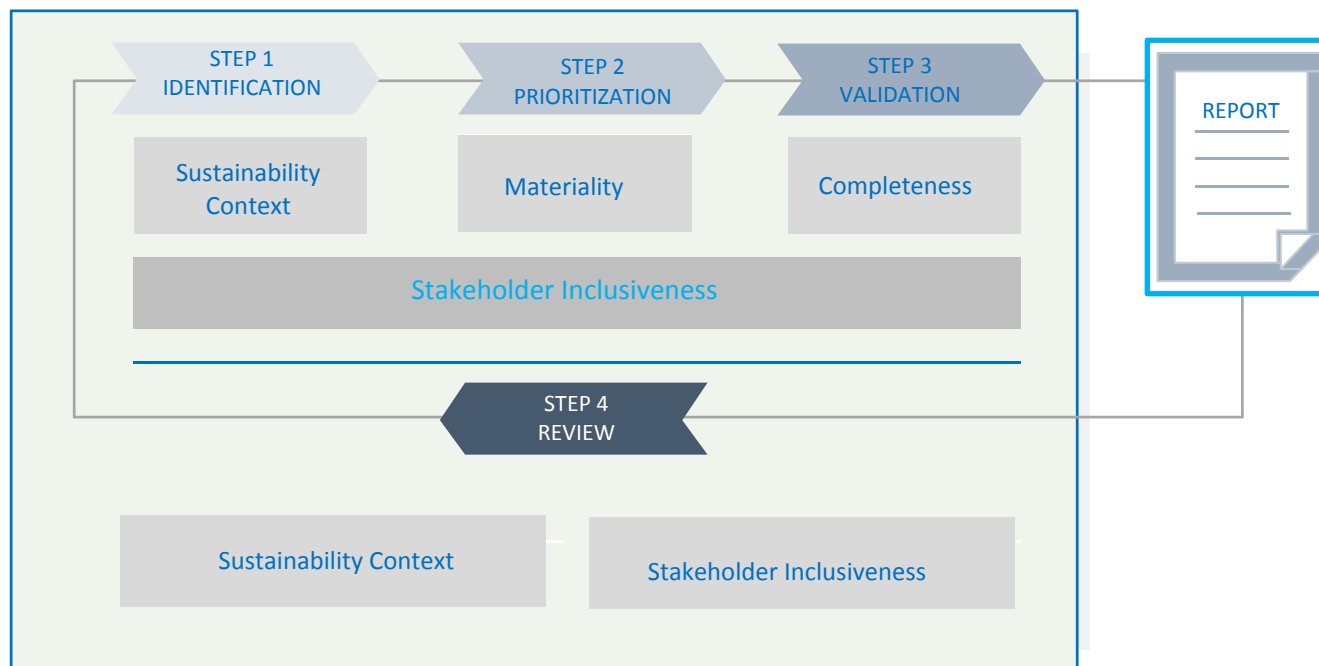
STEP 1
IDENTIFICATION

STEP 2
PRIORITIZATION

STEP 3
VALIDATION

REPORT

Sustainability Context

Materiality

Completeness

Stakeholder Inclusiveness

STEP 4
REVIEW

Sustainability Context

Stakeholder Inclusiveness